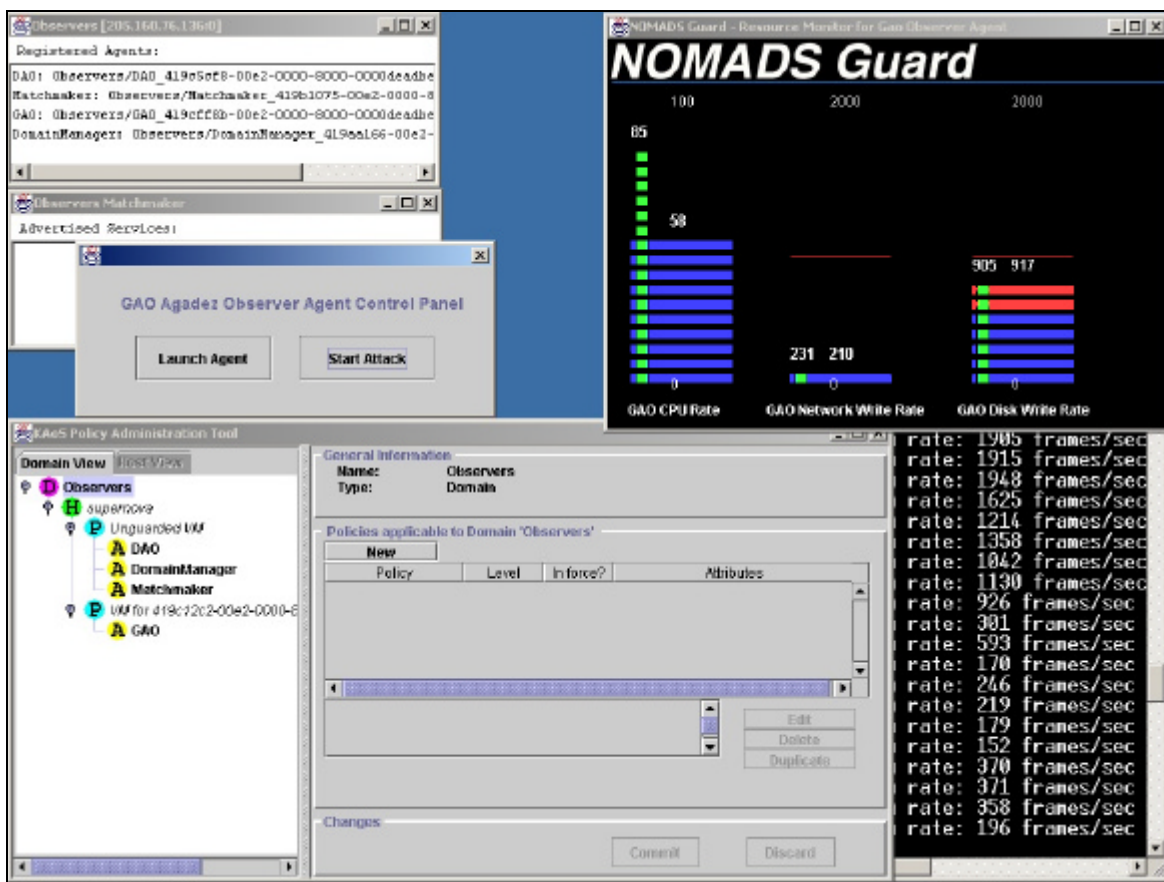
Observers [205.160.76.136:0]

Registered Agents:

DAO: Observers/DAO_419c5cf8-00e2-0000-8000-0000deadbe
Matchmaker: Observers/Matchmaker_419b1075-00e2-0000-8
GAO: Observers/GAO_419cff8b-00e2-0000-8000-0000deadbe
DomainManager: Observers/DomainManager_419aa166-00e2-

Observers Matchmaker

Advertised Services:

GAO Agadez Observer Agent Control Panel

Launch Agent

Start Attack

NOMADS Guard - Resource Monitor for Gao Observer Agent

NOMADS Guard

100

2000

2000

85

58

905 917

231 210

0

0

0

GAO CPU Rate

GAO Network Write Rate

GAO Disk Write Rate

KAoS Policy Administration Tool

Domain View

Host View

D Observers

H supernova

P Unguarded VM

A DAO

A DomainManager

A Matchmaker

P VM for 419c12c2-00e2-0000-8

A GAO

General Information

Name: Observers

Type: Domain

Policies applicable to Domain 'Observers'

New

| Policy | Level | In force? | Attributes |
|---|---|---|---|

Edit

Delete

Duplicate

Changes

Commit

Discard

rate: 1905 frames/sec
rate: 1915 frames/sec
rate: 1948 frames/sec
rate: 1625 frames/sec
rate: 1214 frames/sec
rate: 1358 frames/sec
rate: 1042 frames/sec
rate: 1130 frames/sec
rate: 926 frames/sec
rate: 301 frames/sec
rate: 593 frames/sec
rate: 170 frames/sec
rate: 246 frames/sec
rate: 219 frames/sec
rate: 179 frames/sec
rate: 152 frames/sec
rate: 370 frames/sec
rate: 371 frames/sec
rate: 358 frames/sec
rate: 196 frames/sec